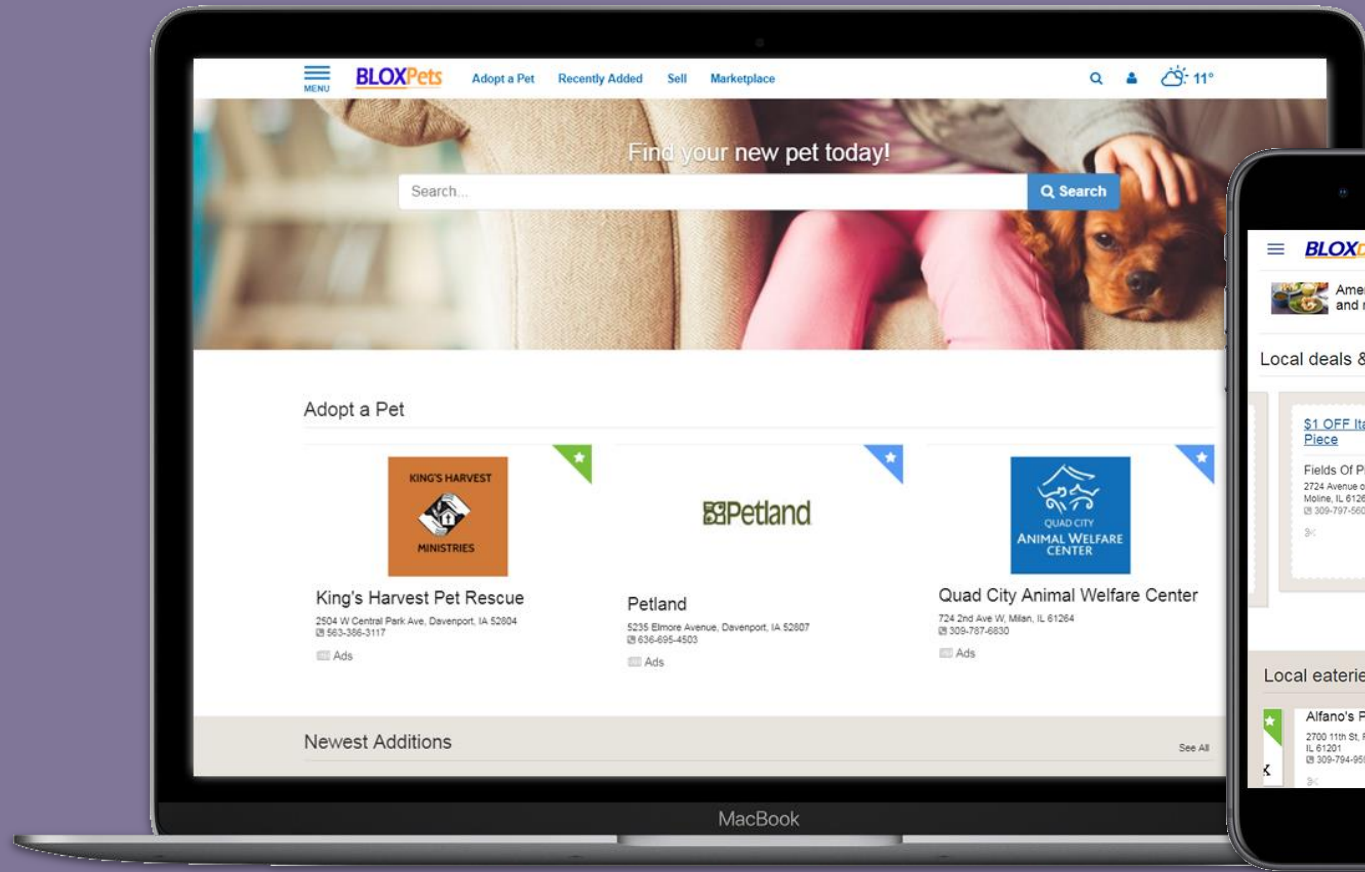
MENU BLOXPets Adopt a Pet Recently Added Sell Marketplace 11°

Find your new pet today!

Search...

Search

Adopt a Pet

KING'S HARVEST MINISTRIES

King's Harvest Pet Rescue
2504 W Central Park Ave, Davenport, IA 52804
563-386-3117
Ads

Petland

Petland
5235 Elmore Avenue, Davenport, IA 52807
636-695-4503
Ads

QUAD CITY ANIMAL WELFARE CENTER

Quad City Animal Welfare Center
724 2nd Ave W, Milan, IL 61264
309-787-6830
Ads

Newest Additions

See All

MacBook

BLOX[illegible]

Amer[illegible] and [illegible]

Local deals &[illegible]

$1 OFF Ita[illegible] Piece

Fields Of P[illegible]
2724 Avenue o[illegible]
Moline, IL 6126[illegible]
309-797-560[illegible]

Local eaterie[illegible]

Alfano's F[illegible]
2700 11th St, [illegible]
IL 61201
309-794-95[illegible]